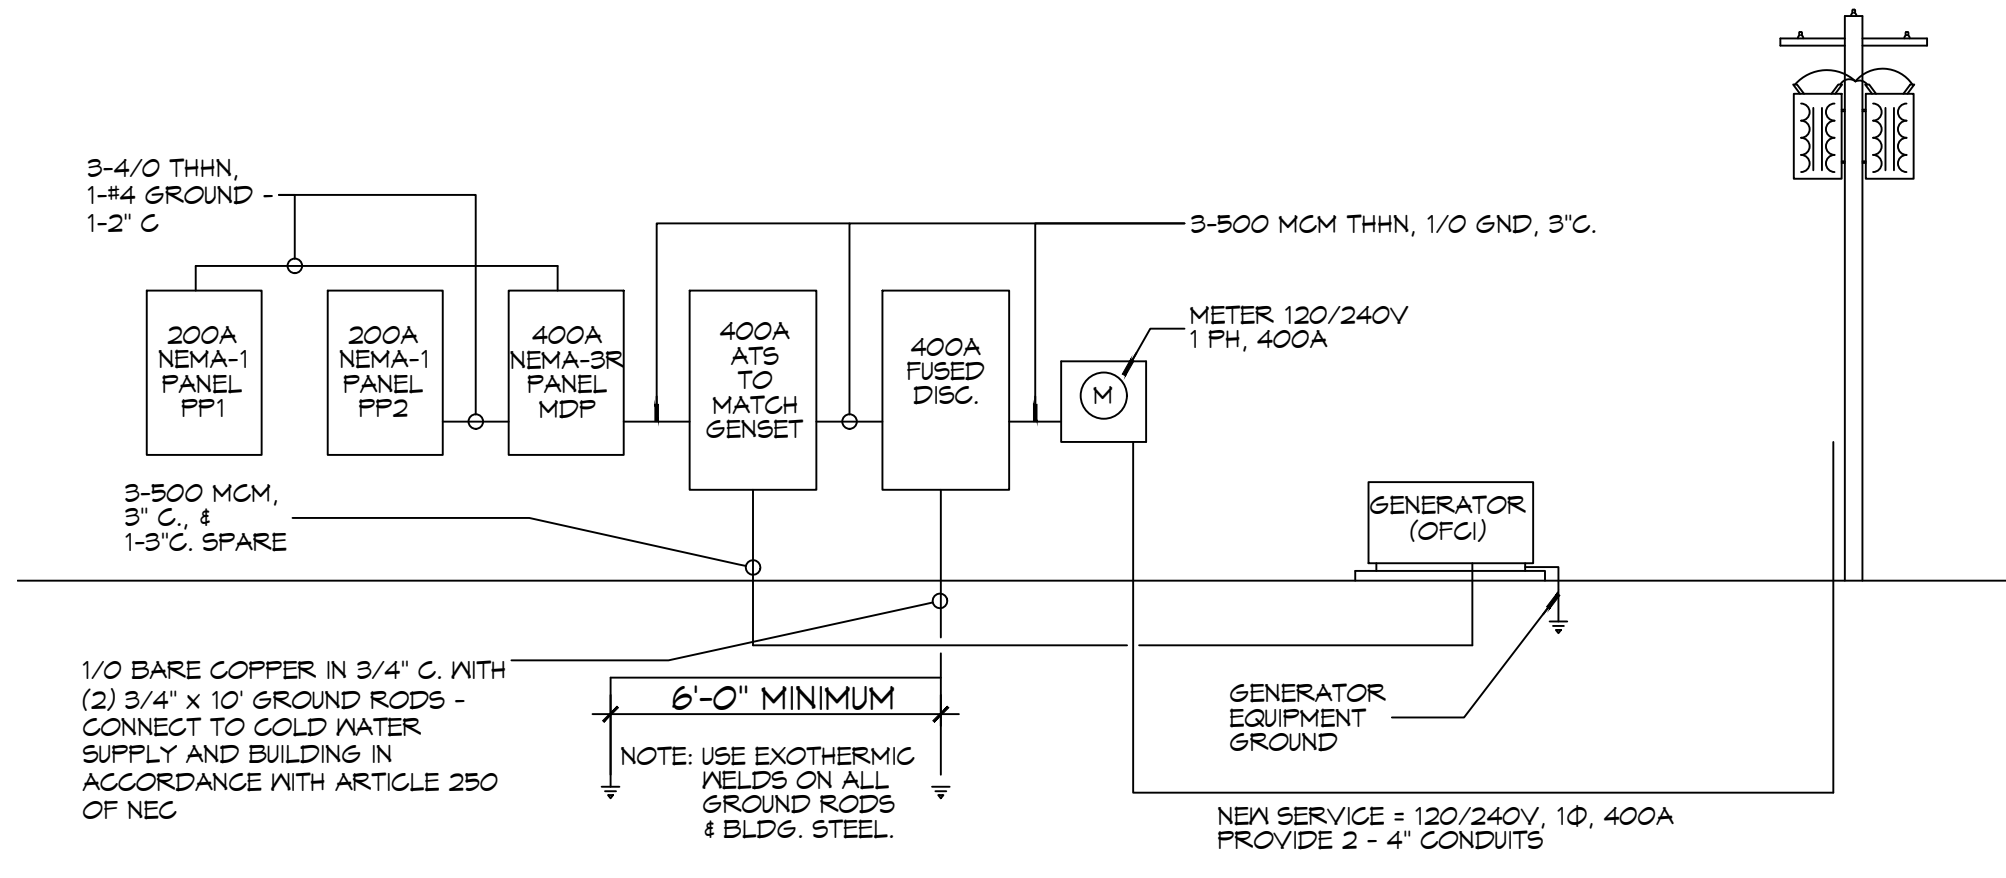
3-4/0 THHN,
1-#4 GROUND -
1-2" C

3-500 MCM THHN, 1/0 GND, 3"C.

200A
NEMA-1
PANEL
PP1

200A
NEMA-1
PANEL
PP2

400A
NEMA-3R
PANEL
MDP

400A
ATS
TO
MATCH
GENSET

400A
FUSED
DISC.

METER 120/240V
1 PH, 400A

M

3-500 MCM,
3" C., &
1-3"C. SPARE

GENERATOR
(OFCI)

1/0 BARE COPPER IN 3/4" C. WITH
(2) 3/4" x 10' GROUND RODS -
CONNECT TO COLD WATER
SUPPLY AND BUILDING IN
ACCORDANCE WITH ARTICLE 250
OF NEC

6'-0" MINIMUM

NOTE: USE EXOTHERMIC
WELDS ON ALL
GROUND RODS
& BLDG. STEEL.

GENERATOR
EQUIPMENT
GROUND

NEW SERVICE = 120/240V, 1Φ, 400A
PROVIDE 2 - 4" CONDUITS